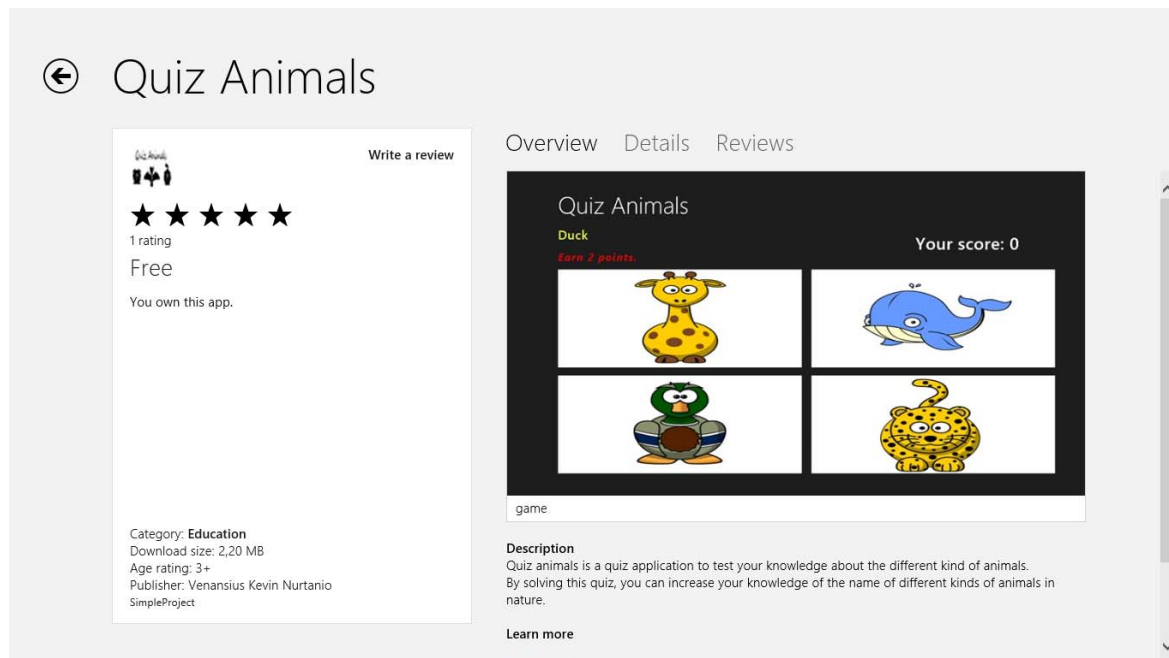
Quiz Animals

Quiz Animals

Write a review

★★★★★
1 rating

Free

You own this app.

Category: **Education**
Download size: 2,20 MB
Age rating: 3+
Publisher: Venansius Kevin Nurtanio
SimpleProject

Overview Details Reviews

Quiz Animals

Duck

Earn 2 points.

Your score: 0

game

Description
Quiz animals is a quiz application to test your knowledge about the different kind of animals.
By solving this quiz, you can increase your knowledge of the name of different kinds of animals in nature.

Learn more